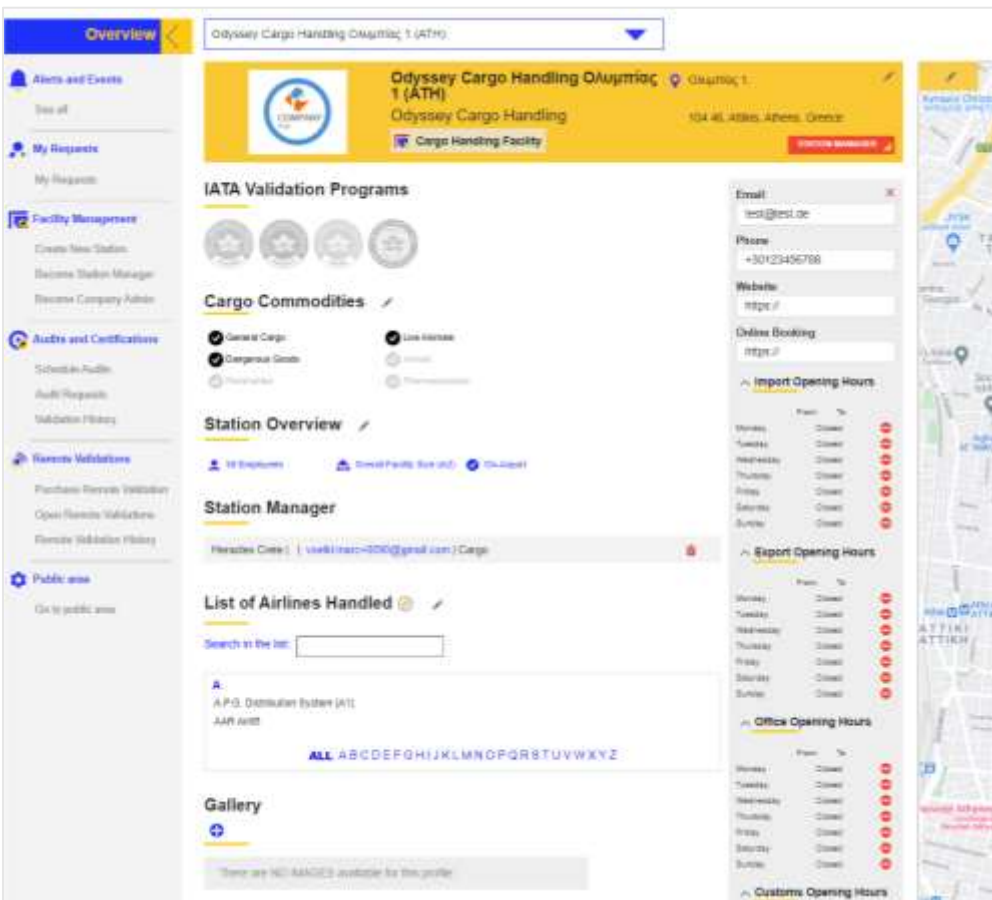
Overview

Alerts and Events
See all

My Requests
My Requests

Facility Management
Create New Station
Become Station Manager
Become Company Admin

Audits and Certifications
Schedule Audit
Audit Requests
Validation History

Remote Validations
Purchase Remote Validation
Open Remote Validations
Remote Validation History

Public area
Go to public area

Odyssey Cargo Handling Ολυμπίας 1 (ATH)

COMPANY

Odyssey Cargo Handling Ολυμπίας 1 (ATH)
Odyssey Cargo Handling
Cargo Handling Facility
Ολυμπίας 1
104 46, Attiki, Athens, Greece
STATION MANAGER

IATA Validation Programs

Cargo Commodities
General Cargo
Live Animals
Dangerous Goods
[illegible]
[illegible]
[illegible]

Station Overview
50 Employees
Overall Facility Size (m2)
On-Airport

Station Manager
Heracles Crete | | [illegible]@gmail.com | Cargo

List of Airlines Handled
Search in the list:
A
A.P.G. Distribution System (A1)
AAR Airlift
ALL A B C D E F G H I J K L M N O P Q R S T U V W X Y Z

Gallery
There are NO IMAGES available for this profile

Email
test@test.de
Phone
+30123456789
Website
https://
Online Booking
https://

Import Opening Hours
| | From | To |
|---|---|---|
| Monday | Closed | |
| Tuesday | Closed | |
| Wednesday | Closed | |
| Thursday | Closed | |
| Friday | Closed | |
| Saturday | Closed | |
| Sunday | Closed | |

Export Opening Hours
| | From | To |
|---|---|---|
| Monday | Closed | |
| Tuesday | Closed | |
| Wednesday | Closed | |
| Thursday | Closed | |
| Friday | Closed | |
| Saturday | Closed | |
| Sunday | Closed | |

Office Opening Hours
| | From | To |
|---|---|---|
| Monday | Closed | |
| Tuesday | Closed | |
| Wednesday | Closed | |
| Thursday | Closed | |
| Friday | Closed | |
| Saturday | Closed | |
| Sunday | Closed | |

Customs Opening Hours

ATTIKI
ATTIKH